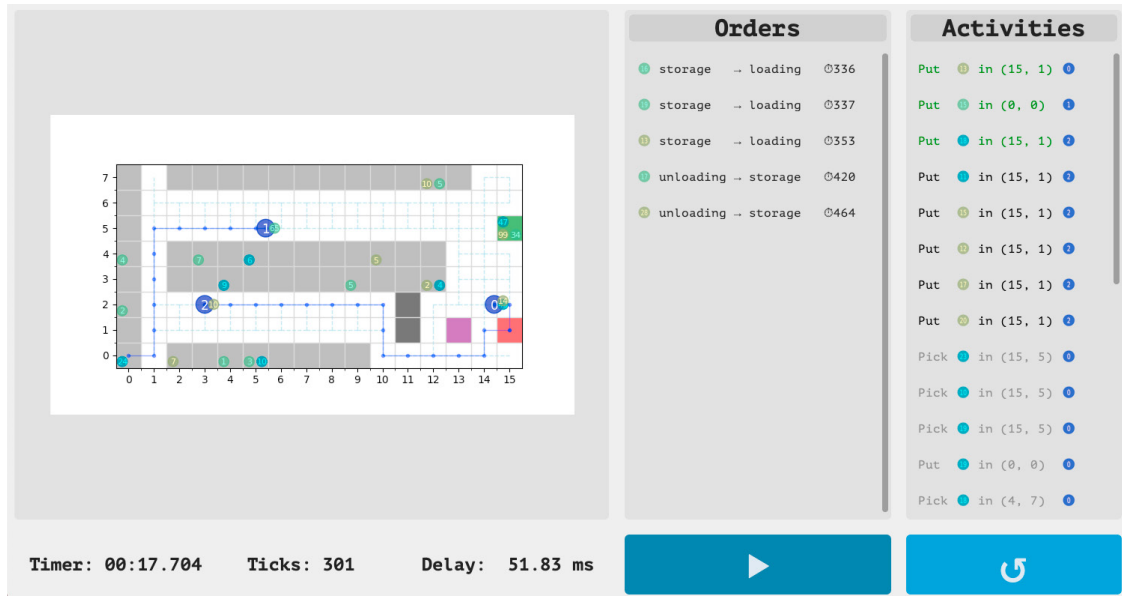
7
6
5
4
3
2
1
0
0 1 2 3 4 5 6 7 8 9 10 11 12 13 14 15

Orders

storage → loading ⏱336
storage → loading ⏱337
storage → loading ⏱353
unloading → storage ⏱420
unloading → storage ⏱464

Activities

Put in (15, 1) 0
Put in (0, 0) 1
Put in (15, 1) 2
Put in (15, 1) 2
Put in (15, 1) 2
Put in (15, 1) 2
Put in (15, 1) 2
Put in (15, 1) 2
Pick in (15, 5) 0
Pick in (15, 5) 0
Pick in (15, 5) 0
Put in (0, 0) 0
Pick in (4, 7) 0

Timer: 00:17.704 Ticks: 301 Delay: 51.83 ms